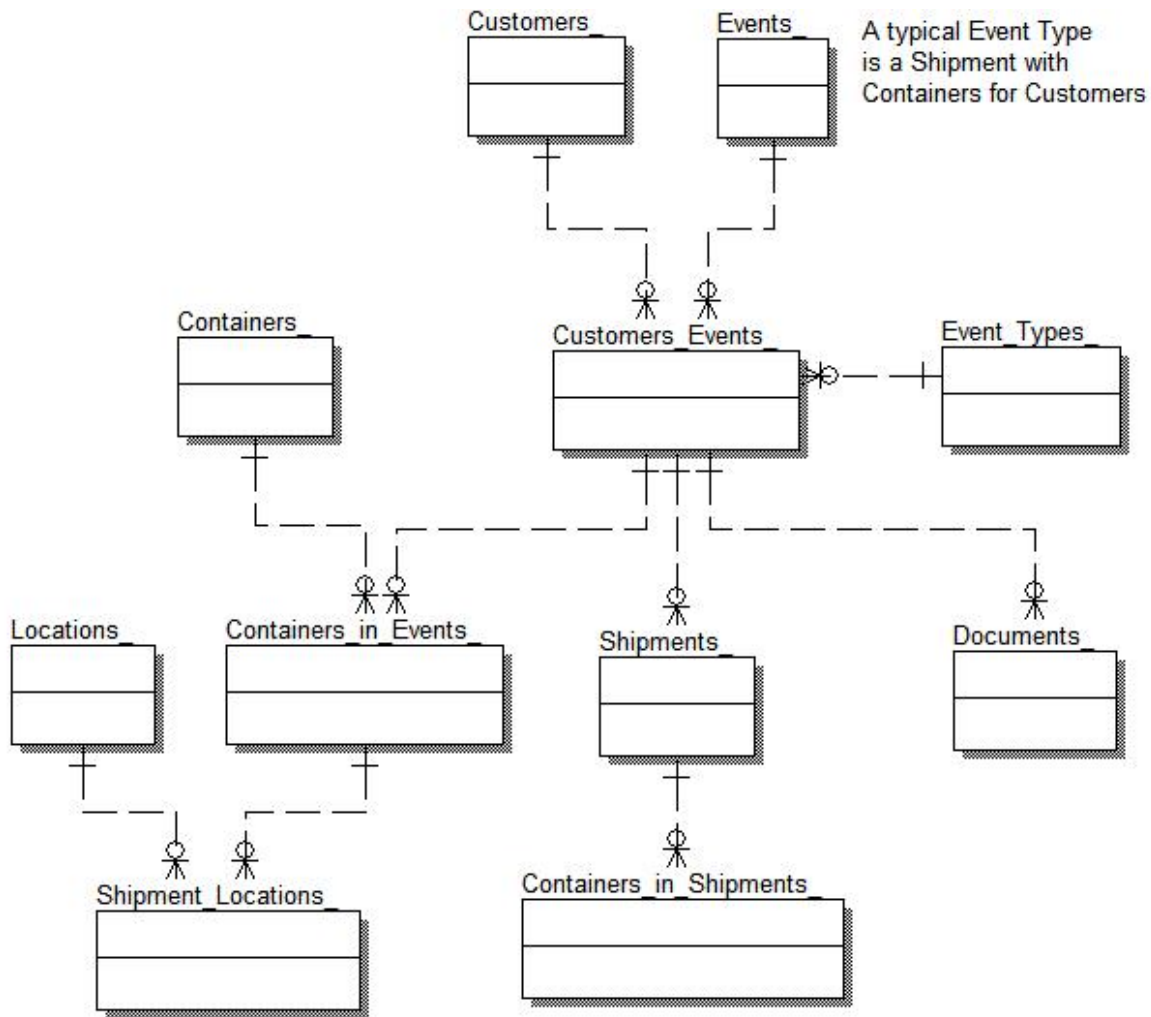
Customers_

Events_

A typical Event Type is a Shipment with Containers for Customers

Containers_

Customers_Events_

Event_Types_

Locations_

Containers_in_Events_

Shipments_

Documents_

Shipment_Locations_

Containers_in_Shipments_